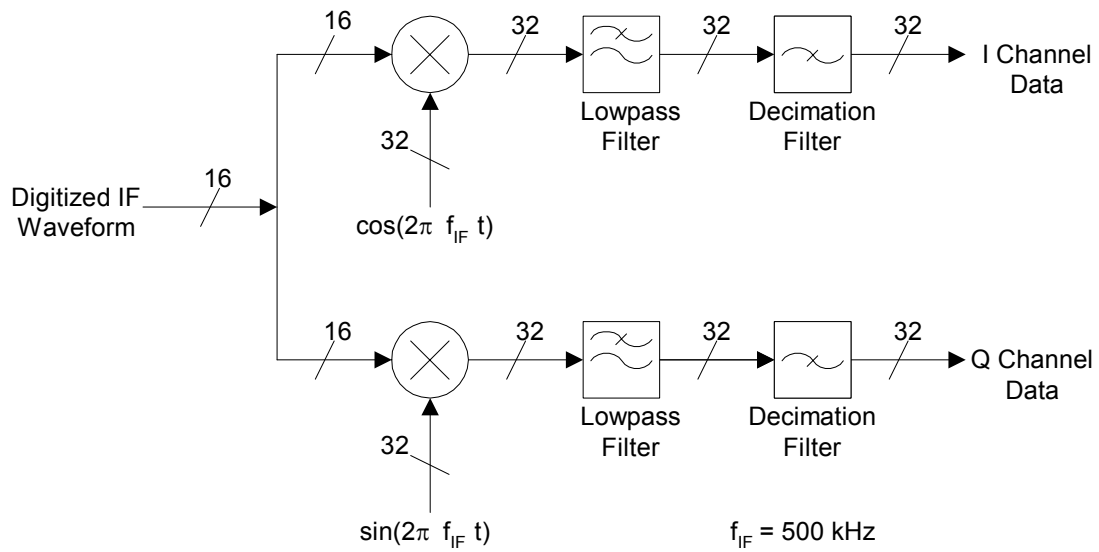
16

32

32

32

I Channel Data

Lowpass Filter

Decimation Filter

32

Digitized IF Waveform

16

$\cos(2\pi\ f_{IF}\ t)$

16

32

32

32

Q Channel Data

Lowpass Filter

Decimation Filter

32

$\sin(2\pi\ f_{IF}\ t)$

$f_{IF}$ = 500 kHz